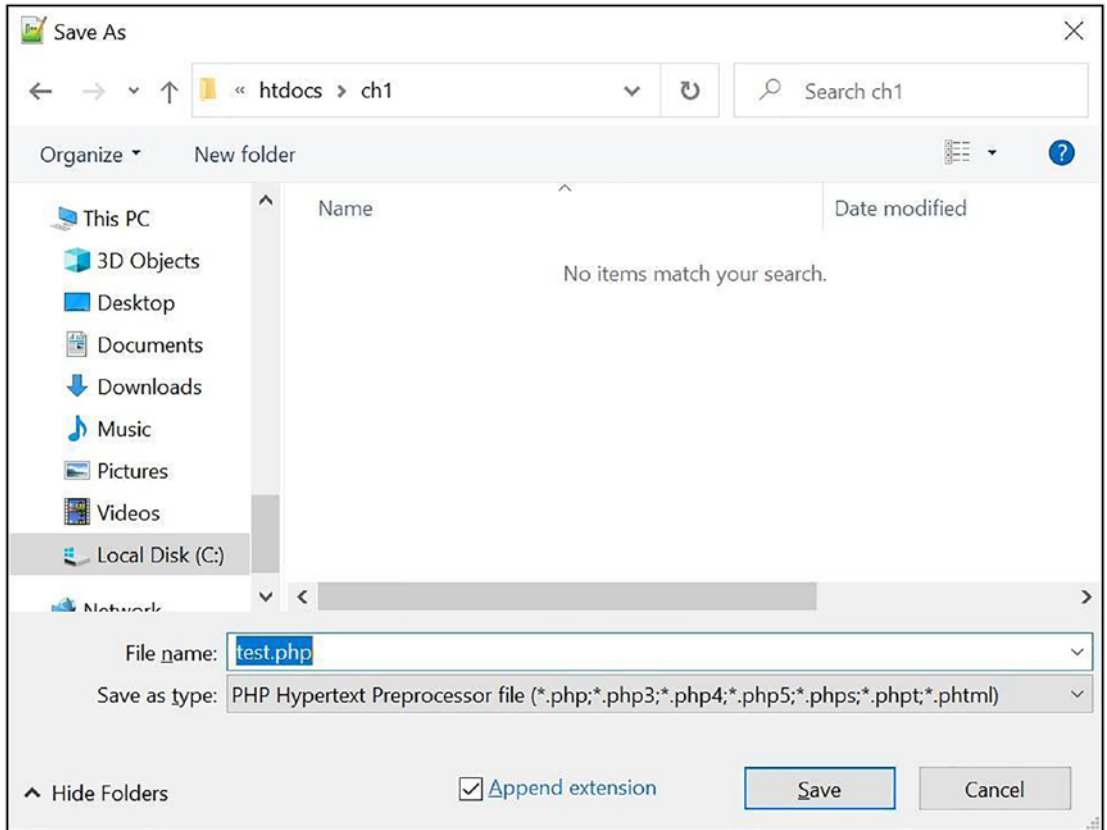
Save As

« htdocs › ch1

Search ch1

Organize ▾ New folder

This PC
3D Objects
Desktop
Documents
Downloads
Music
Pictures
Videos
Local Disk (C:)
Network

Name Date modified

No items match your search.

File name: test.php

Save as type: PHP Hypertext Preprocessor file (*.php;*.php3;*.php4;*.php5;*.phps;*.phpt;*.phtml)

^ Hide Folders

Append extension

Save Cancel